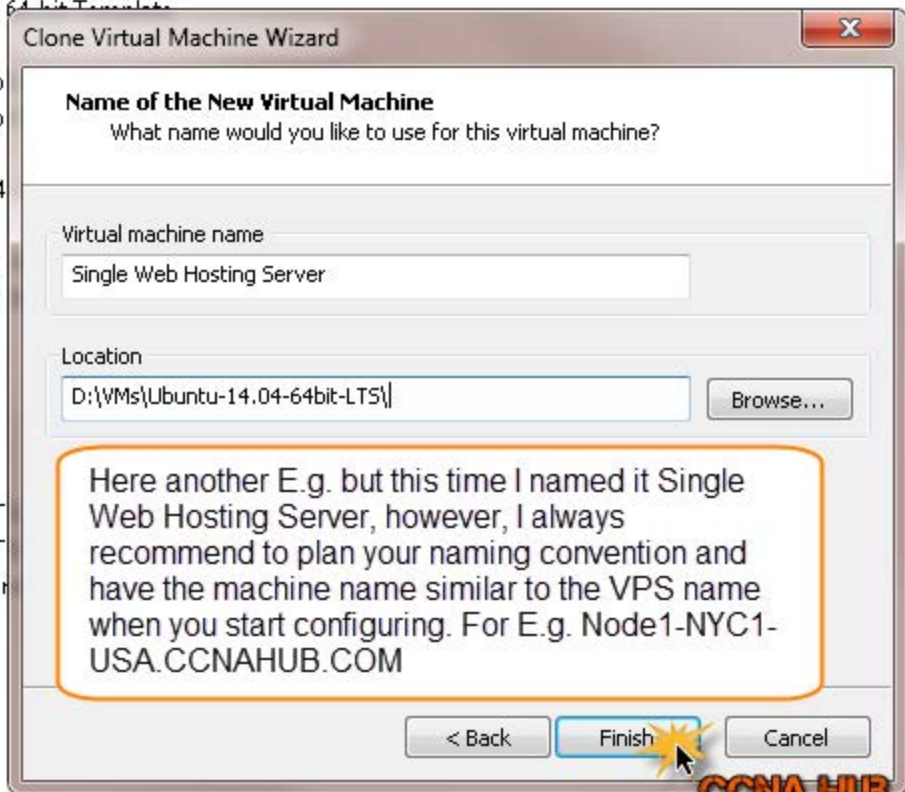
Clone Virtual Machine Wizard

Name of the New Virtual Machine
What name would you like to use for this virtual machine?

Virtual machine name
Single Web Hosting Server

Location
D:\VMs\Ubuntu-14.04-64bit-LTS\

Browse...

Here another E.g. but this time I named it Single Web Hosting Server, however, I always recommend to plan your naming convention and have the machine name similar to the VPS name when you start configuring. For E.g. Node1-NYC1-USA.CCNAHUB.COM

< Back Finish Cancel

CCNA HUB